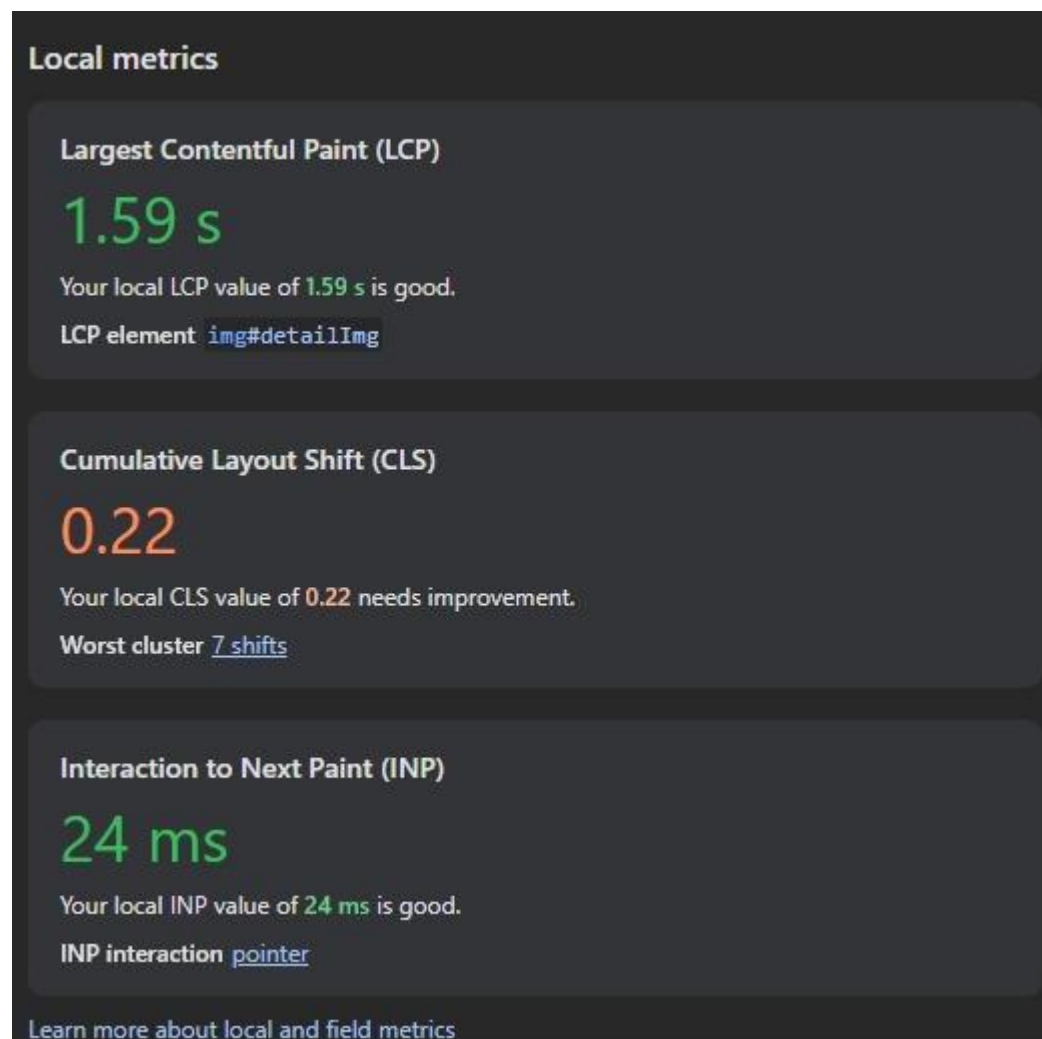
Local metrics

Largest Contentful Paint (LCP)

1.59 s

Your local LCP value of 1.59 s is good.

LCP element img#detailImg

Cumulative Layout Shift (CLS)

0.22

Your local CLS value of 0.22 needs improvement.

Worst cluster 7 shifts

Interaction to Next Paint (INP)

24 ms

Your local INP value of 24 ms is good.

INP interaction pointer

Learn more about local and field metrics